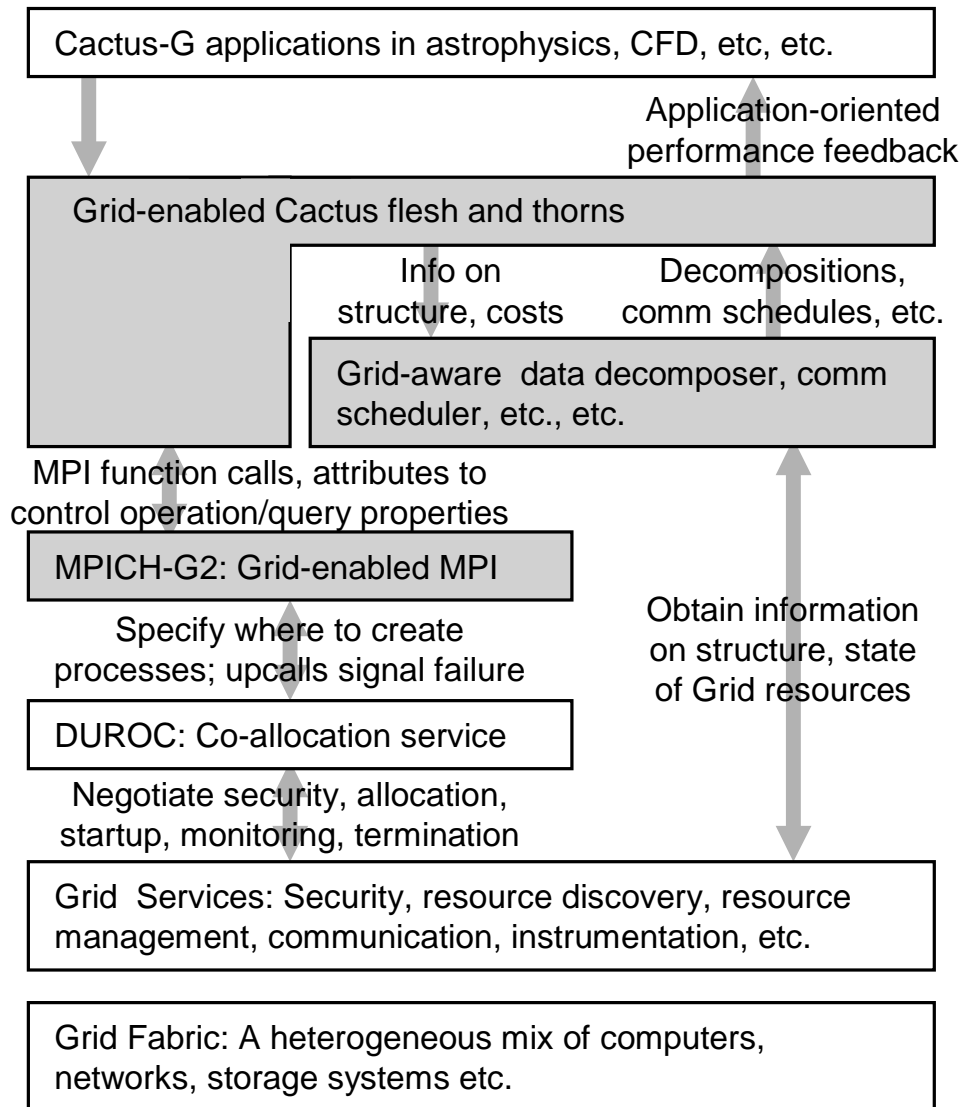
Cactus-G applications in astrophysics, CFD, etc, etc.

Application-oriented performance feedback

Grid-enabled Cactus flesh and thorns

Info on structure, costs

Decompositions, comm schedules, etc.

Grid-aware data decomposer, comm scheduler, etc., etc.

MPI function calls, attributes to control operation/query properties

MPICH-G2: Grid-enabled MPI

Specify where to create processes; upcalls signal failure

Obtain information on structure, state of Grid resources

DUROC: Co-allocation service

Negotiate security, allocation, startup, monitoring, termination

Grid Services: Security, resource discovery, resource management, communication, instrumentation, etc.

Grid Fabric: A heterogeneous mix of computers, networks, storage systems etc.